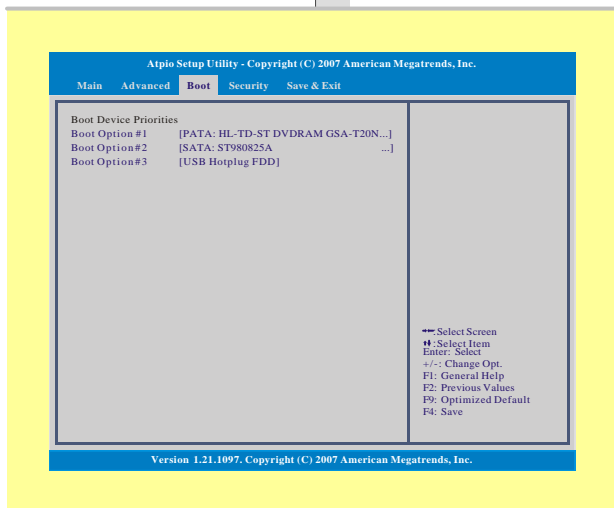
Atpio Setup Utility - Copyright (C) 2007 American Megatrends, Inc.

Main Advanced Boot Security Save & Exit

Boot Device Priorities
Boot Option #1 [PATA: HL-TD-ST DVDRAM GSA-T20N...]
Boot Option#2 [SATA: ST980825A ...]
Boot Option#3 [USB Hotplug FDD]

←→:Select Screen
↑↓:Select Item
Enter: Select
+/-: Change Opt.
F1: General Help
F2: Previous Values
F9: Optimized Default
F4: Save

Version 1.21.1097. Copyright (C) 2007 American Megatrends, Inc.